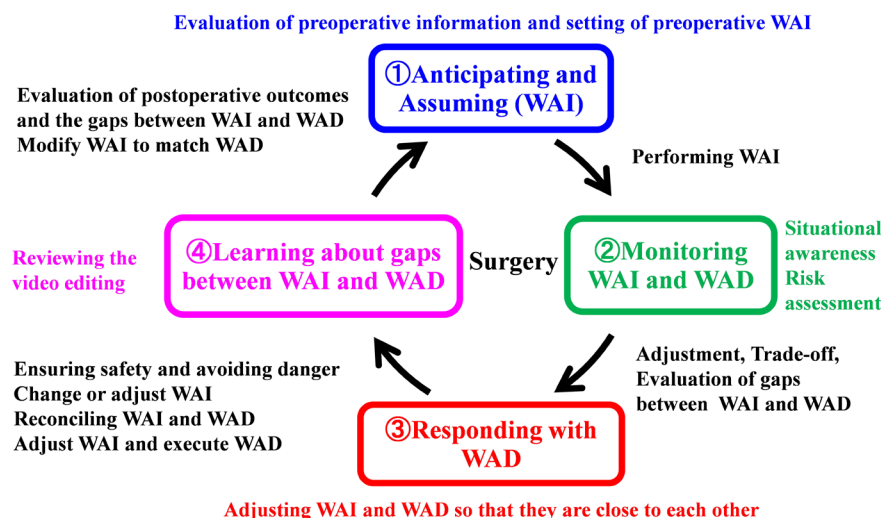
Evaluation of preoperative information and setting of preoperative WAI

①Anticipating and Assuming (WAI)

Evaluation of postoperative outcomes and the gaps between WAI and WAD
Modify WAI to match WAD

Performing WAI

Reviewing the video editing

④Learning about gaps between WAI and WAD

Surgery

②Monitoring WAI and WAD

Situational awareness
Risk assessment

Ensuring safety and avoiding danger
Change or adjust WAI
Reconciling WAI and WAD
Adjust WAI and execute WAD

Adjustment, Trade-off, Evaluation of gaps between WAI and WAD

③Responding with WAD

Adjusting WAI and WAD so that they are close to each other